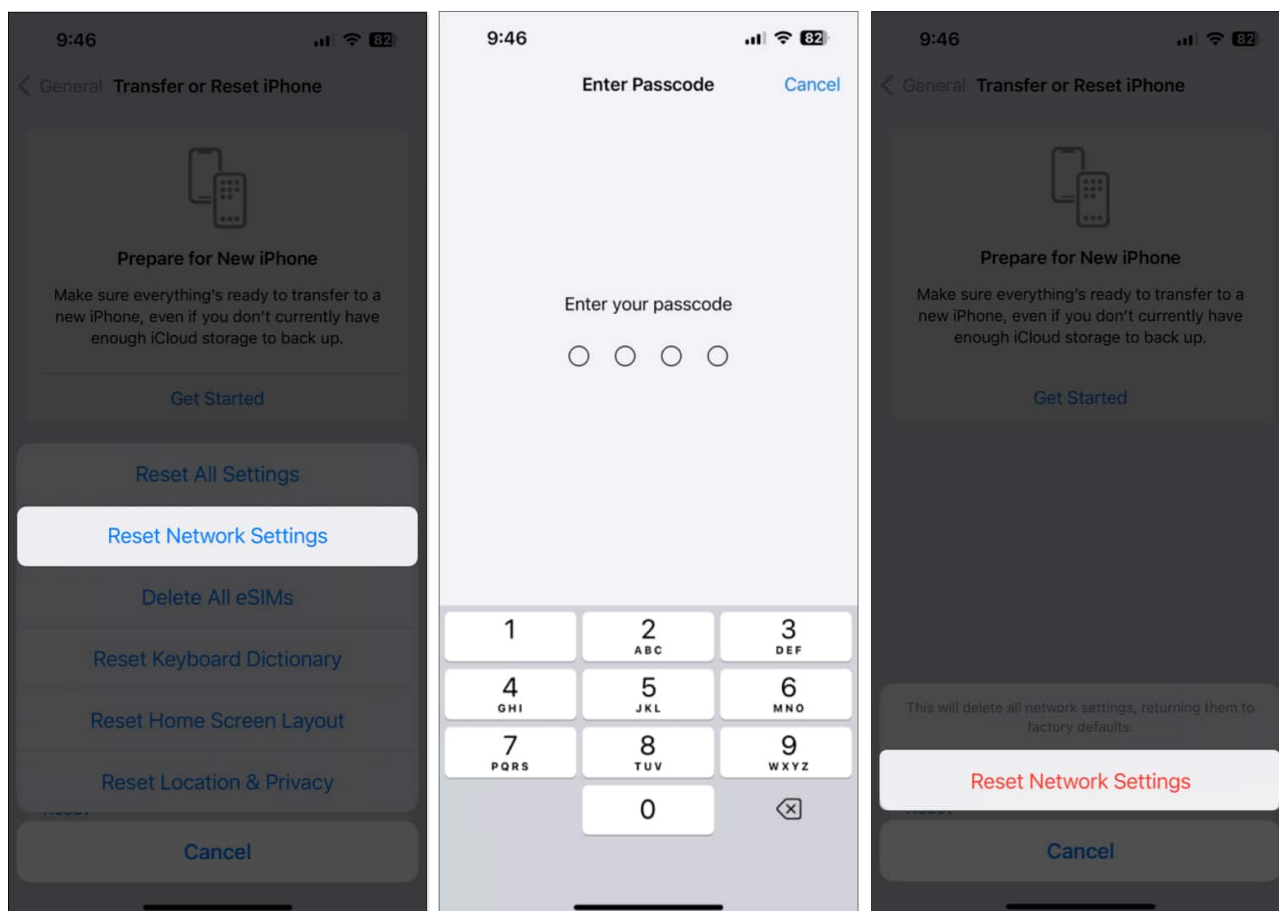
9:46

82

General Transfer or Reset iPhone

Prepare for New iPhone

Make sure everything's ready to transfer to a new iPhone, even if you don't currently have enough iCloud storage to back up.

Get Started

Reset All Settings

Reset Network Settings

Delete All eSIMs

Reset Keyboard Dictionary

Reset Home Screen Layout

Reset Location & Privacy

Reset

Cancel

9:46

82

Enter Passcode

Cancel

Enter your passcode

1

2
ABC

3
DEF

4
GHI

5
JKL

6
MNO

7
PQRS

8
TUV

9
WXYZ

0

9:46

82

General Transfer or Reset iPhone

Prepare for New iPhone

Make sure everything's ready to transfer to a new iPhone, even if you don't currently have enough iCloud storage to back up.

Get Started

This will delete all network settings, returning them to factory defaults.

Reset Network Settings

Reset

Cancel